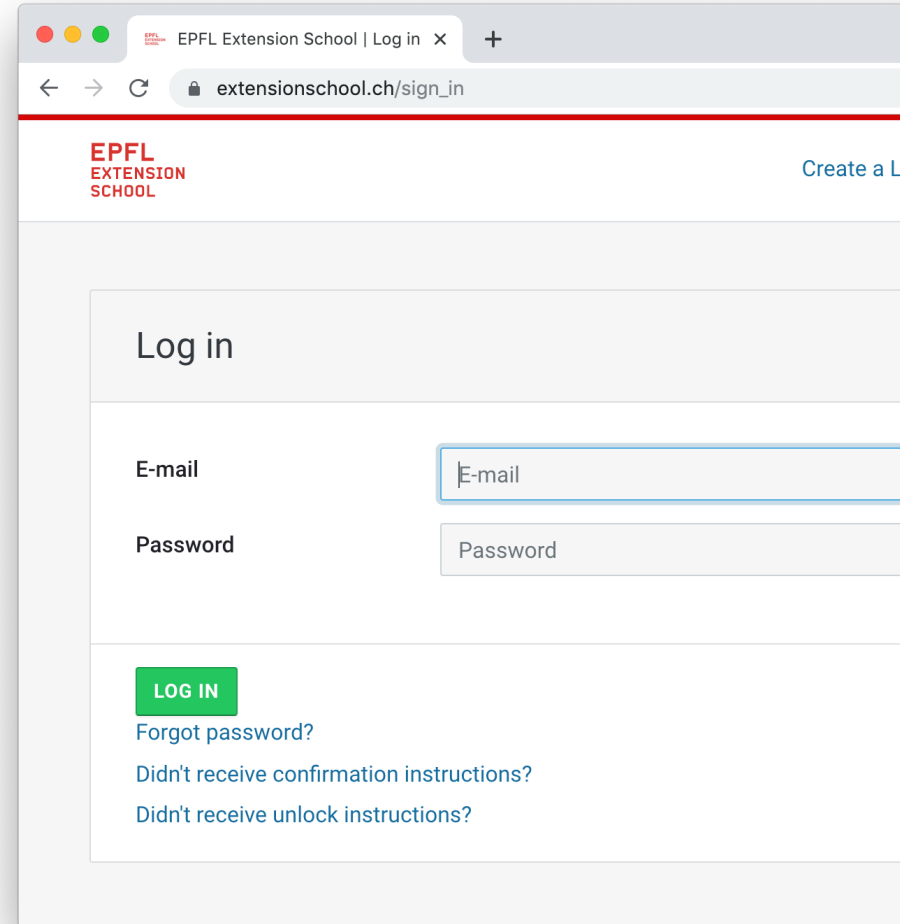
EPFL Extension School | Log in ×
+

extensionschool.ch/sign_in

EPFL
EXTENSION
SCHOOL

Create a L

Log in

E-mail
E-mail

Password
Password

LOG IN

Forgot password?

Didn't receive confirmation instructions?

Didn't receive unlock instructions?